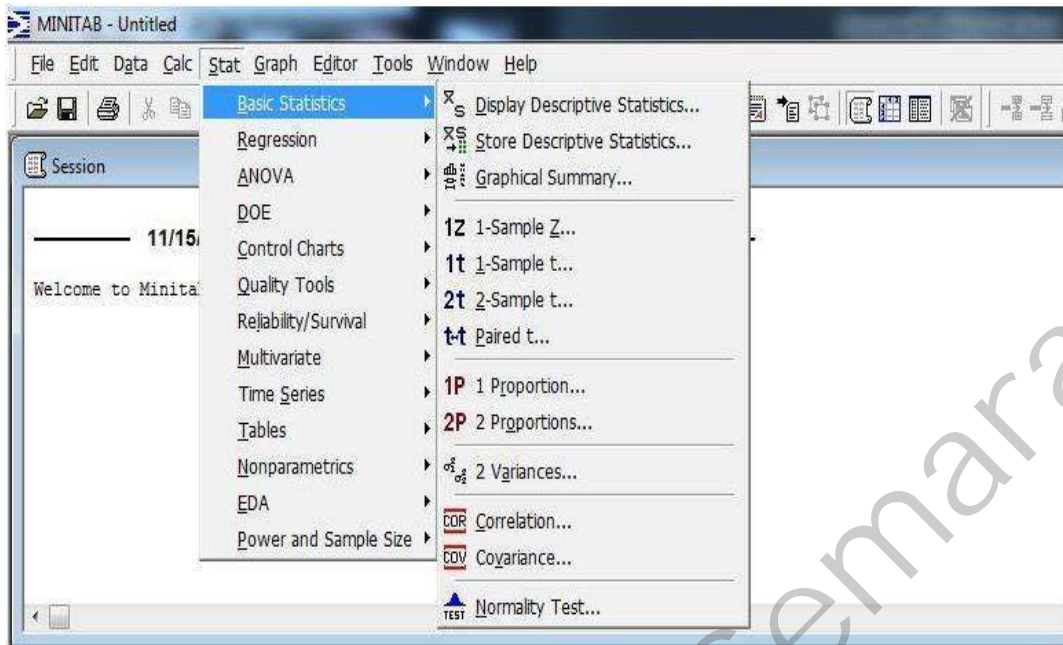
MINITAB - Untitled

File Edit Data Calc Stat Graph Editor Tools Window Help

Session

11/15/

Welcome to Minita

Basic Statistics
Regression
ANOVA
DOE
Control Charts
Quality Tools
Reliability/Survival
Multivariate
Time Series
Tables
Nonparametrics
EDA
Power and Sample Size

Display Descriptive Statistics...
Store Descriptive Statistics...
Graphical Summary...
1Z 1-Sample Z...
1t 1-Sample t...
2t 2-Sample t...
t-t Paired t...
1P 1 Proportion...
2P 2 Proportions...
2 Variances...
COR Correlation...
COV Covariance...
TEST Normality Test...

semara